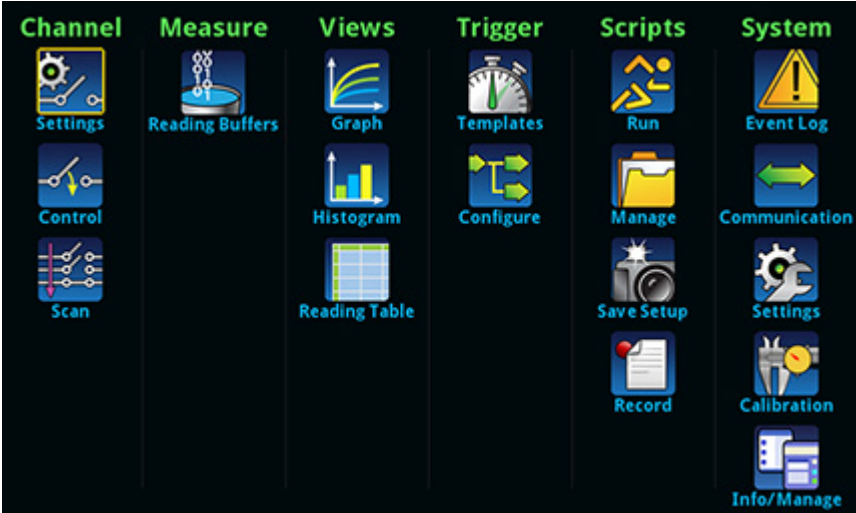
Channel
Settings
Control
Scan

Measure
Reading Buffers

Views
Graph
Histogram
Reading Table

Trigger
Templates
Configure

Scripts
Run
Manage
Save Setup
Record

System
Event Log
Communication
Settings
Calibration
Info/Manage